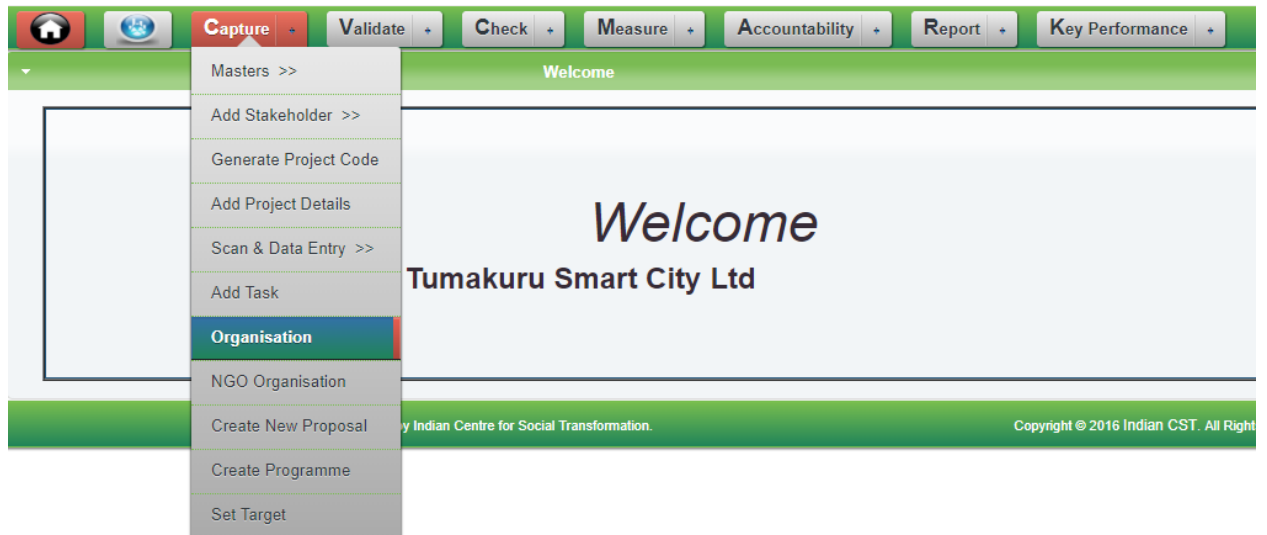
Capture + Validate + Check + Measure + Accountability + Report + Key Performance +

Welcome

Masters >>
Add Stakeholder >>
Generate Project Code
Add Project Details
Scan & Data Entry >>
Add Task
Organisation
NGO Organisation
Create New Proposal
Create Programme
Set Target

Welcome
Tumakuru Smart City Ltd

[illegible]y Indian Centre for Social Transformation.

Copyright © 2016 Indian CST. All Right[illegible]